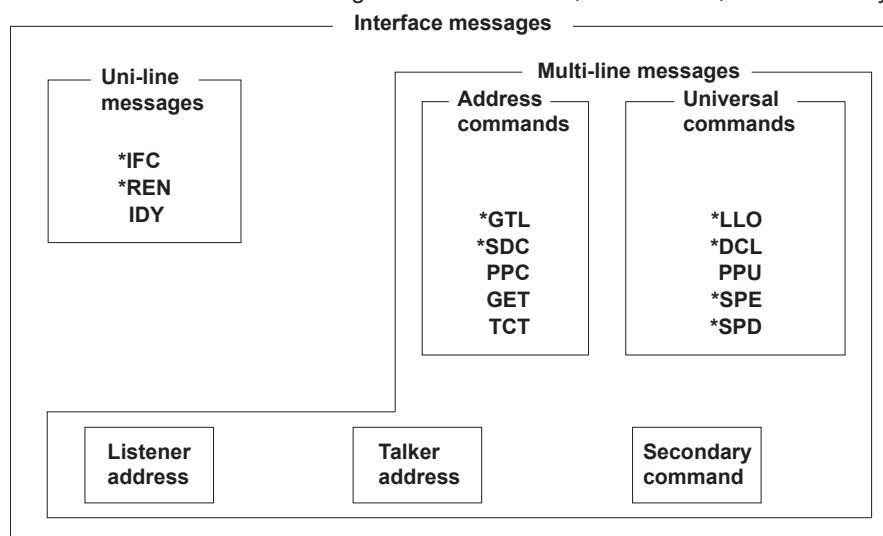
Interface messages

Uni-line messages

*IFC
*REN
IDY

Multi-line messages

Address commands

*GTL
*SDC
PPC
GET
TCT

Universal commands

*LLO
*DCL
PPU
*SPE
*SPD

Listener address

Talker address

Secondary command